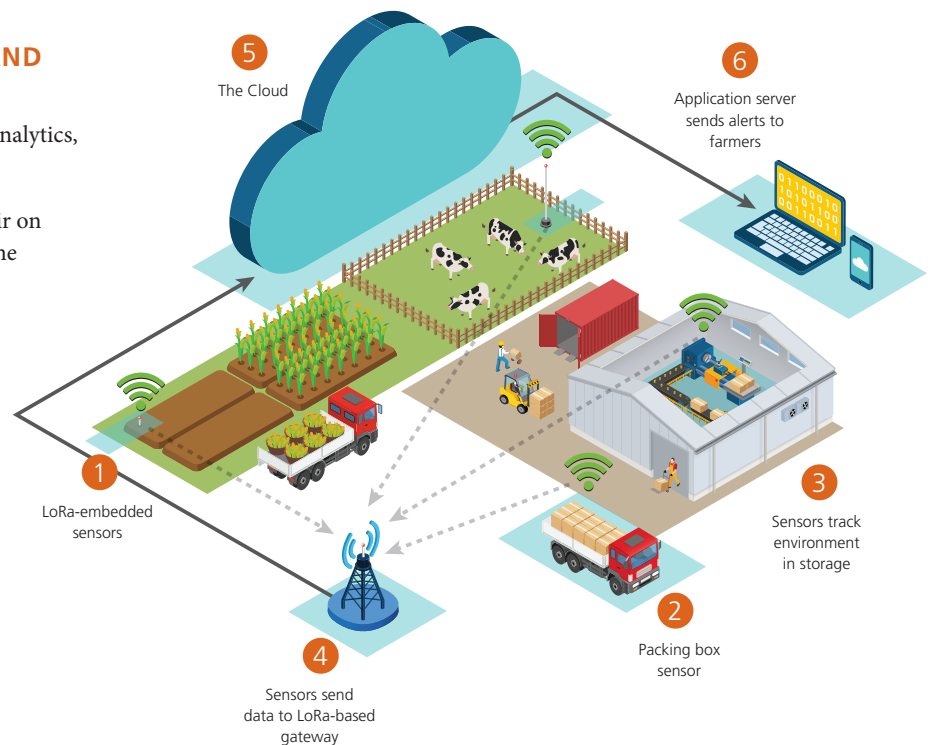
ND

nalytics,

ır on
he

5
The Cloud

6
Application server sends alerts to farmers

1
LoRa-embedded sensors

3
Sensors track environment in storage

2
Packing box sensor

4
Sensors send data to LoRa-based gateway